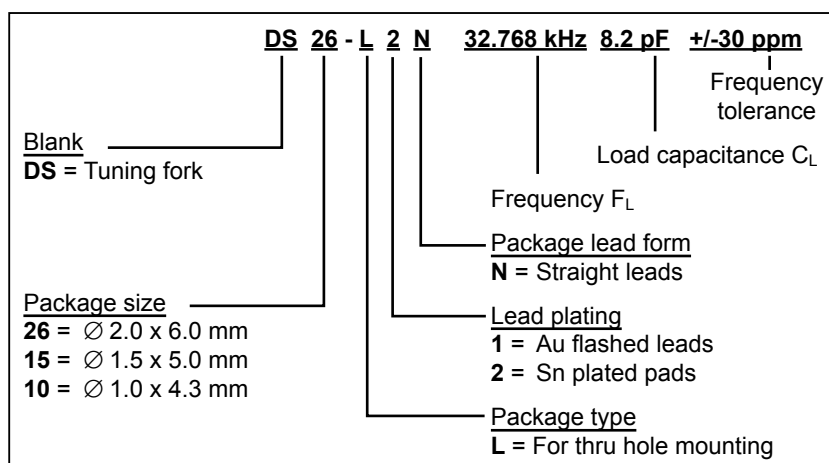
DS 26 - L 2 N 32.768 kHz 8.2 pF +/-30 ppm

Frequency tolerance

Load capacitance $C_L$

Blank
DS = Tuning fork

Frequency $F_L$

Package lead form
N = Straight leads

Package size
26 = ∅ 2.0 x 6.0 mm
15 = ∅ 1.5 x 5.0 mm
10 = ∅ 1.0 x 4.3 mm

Lead plating
1 = Au flashed leads
2 = Sn plated pads

Package type
L = For thru hole mounting